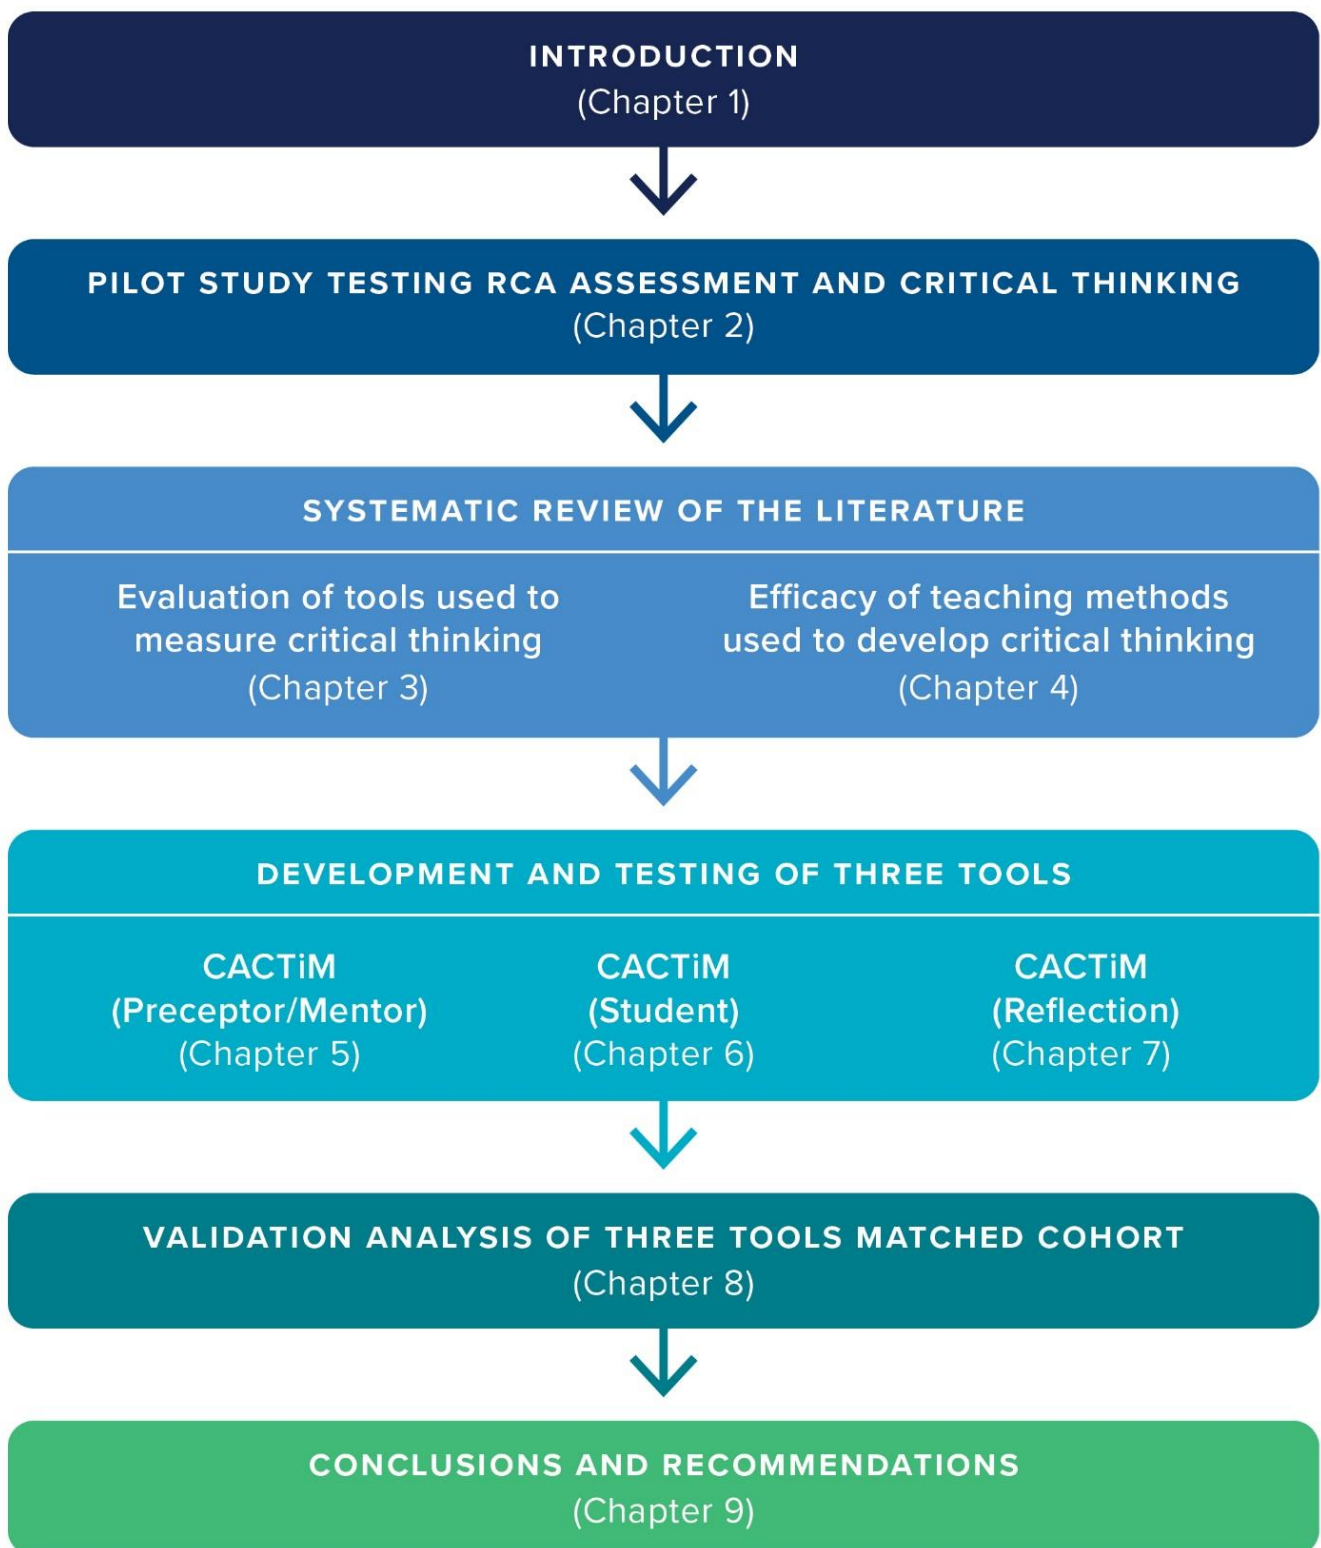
INTRODUCTION
(Chapter 1)

PILOT STUDY TESTING RCA ASSESSMENT AND CRITICAL THINKING
(Chapter 2)

SYSTEMATIC REVIEW OF THE LITERATURE

Evaluation of tools used to measure critical thinking
(Chapter 3)

Efficacy of teaching methods used to develop critical thinking
(Chapter 4)

DEVELOPMENT AND TESTING OF THREE TOOLS

CACTiM
(Preceptor/Mentor)
(Chapter 5)

CACTiM
(Student)
(Chapter 6)

CACTiM
(Reflection)
(Chapter 7)

VALIDATION ANALYSIS OF THREE TOOLS MATCHED COHORT
(Chapter 8)

CONCLUSIONS AND RECOMMENDATIONS
(Chapter 9)